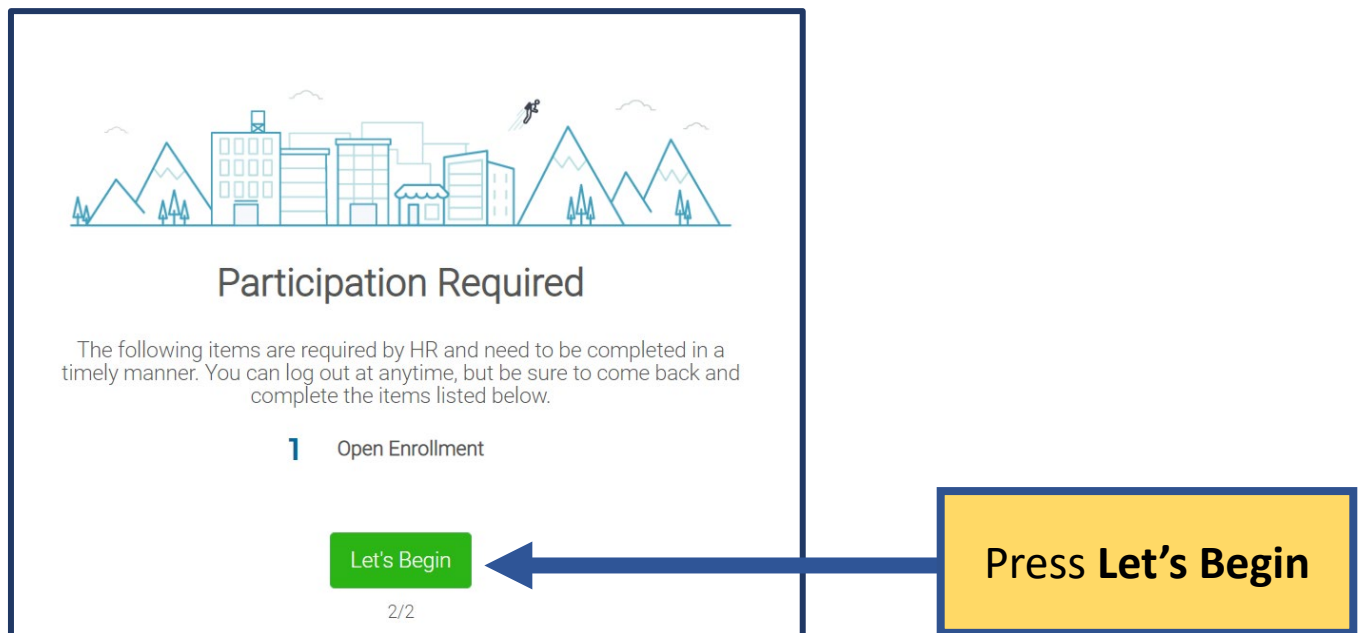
Participation Required

The following items are required by HR and need to be completed in a timely manner. You can log out at anytime, but be sure to come back and complete the items listed below.

1 Open Enrollment

Let's Begin

2/2

Press **Let’s Begin**